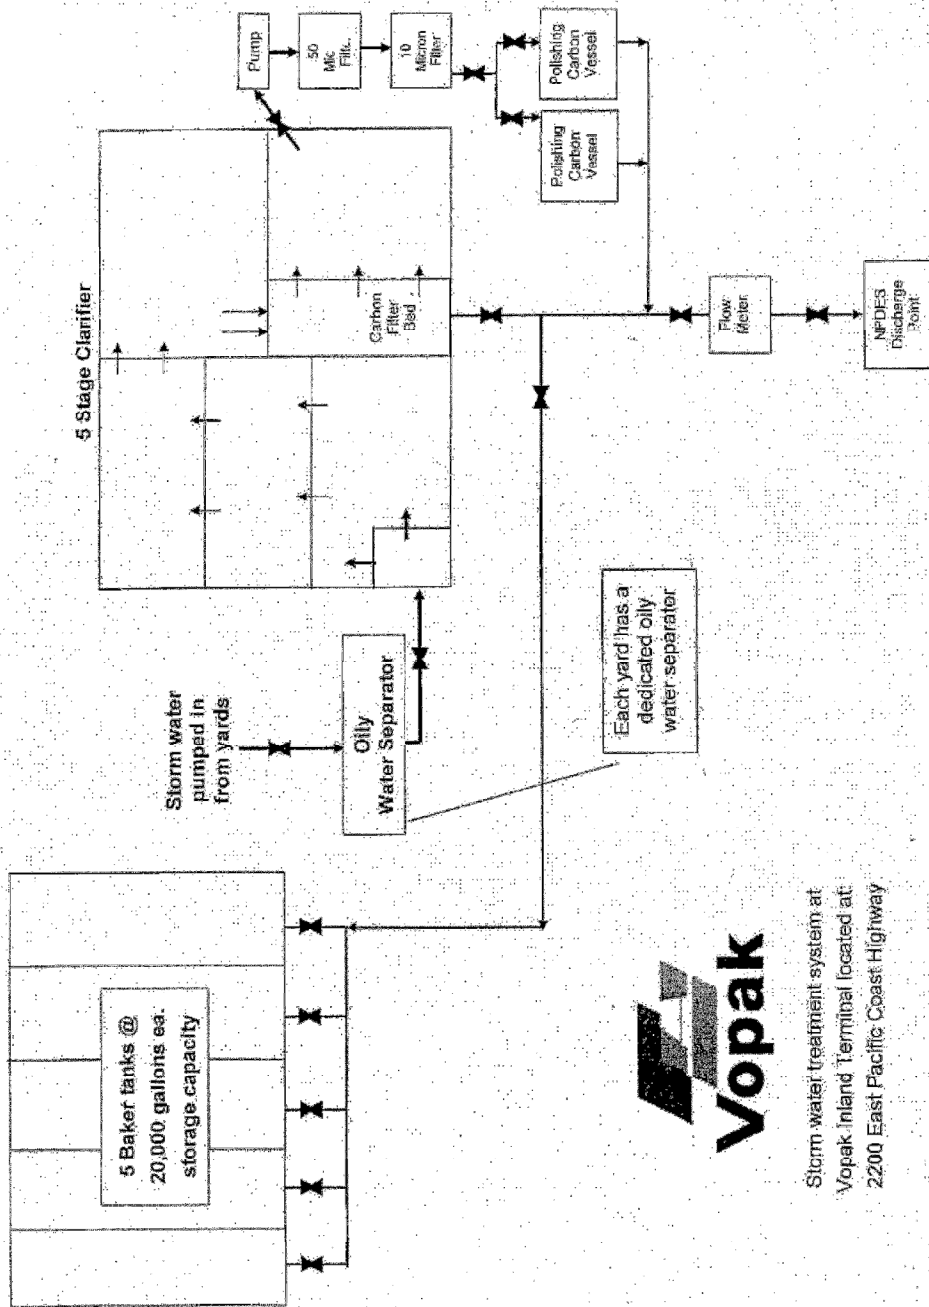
5 Stage Clarifier

Carbon Filter Bed

Pump

50 Mic Filter

10 Micron Filter

Polishing Carbon Vessel

Polishing Carbon Vessel

Flow Meter

NPDES Discharge Point

Storm water pumped in from yards

Oily Water Separator

Each yard has a dedicated oily water separator

5 Baker tanks @ 20,000 gallons ea. storage capacity

Vopak

Storm water treatment system at Vopak Inland Terminal located at 2200 East Pacific Coast Highway